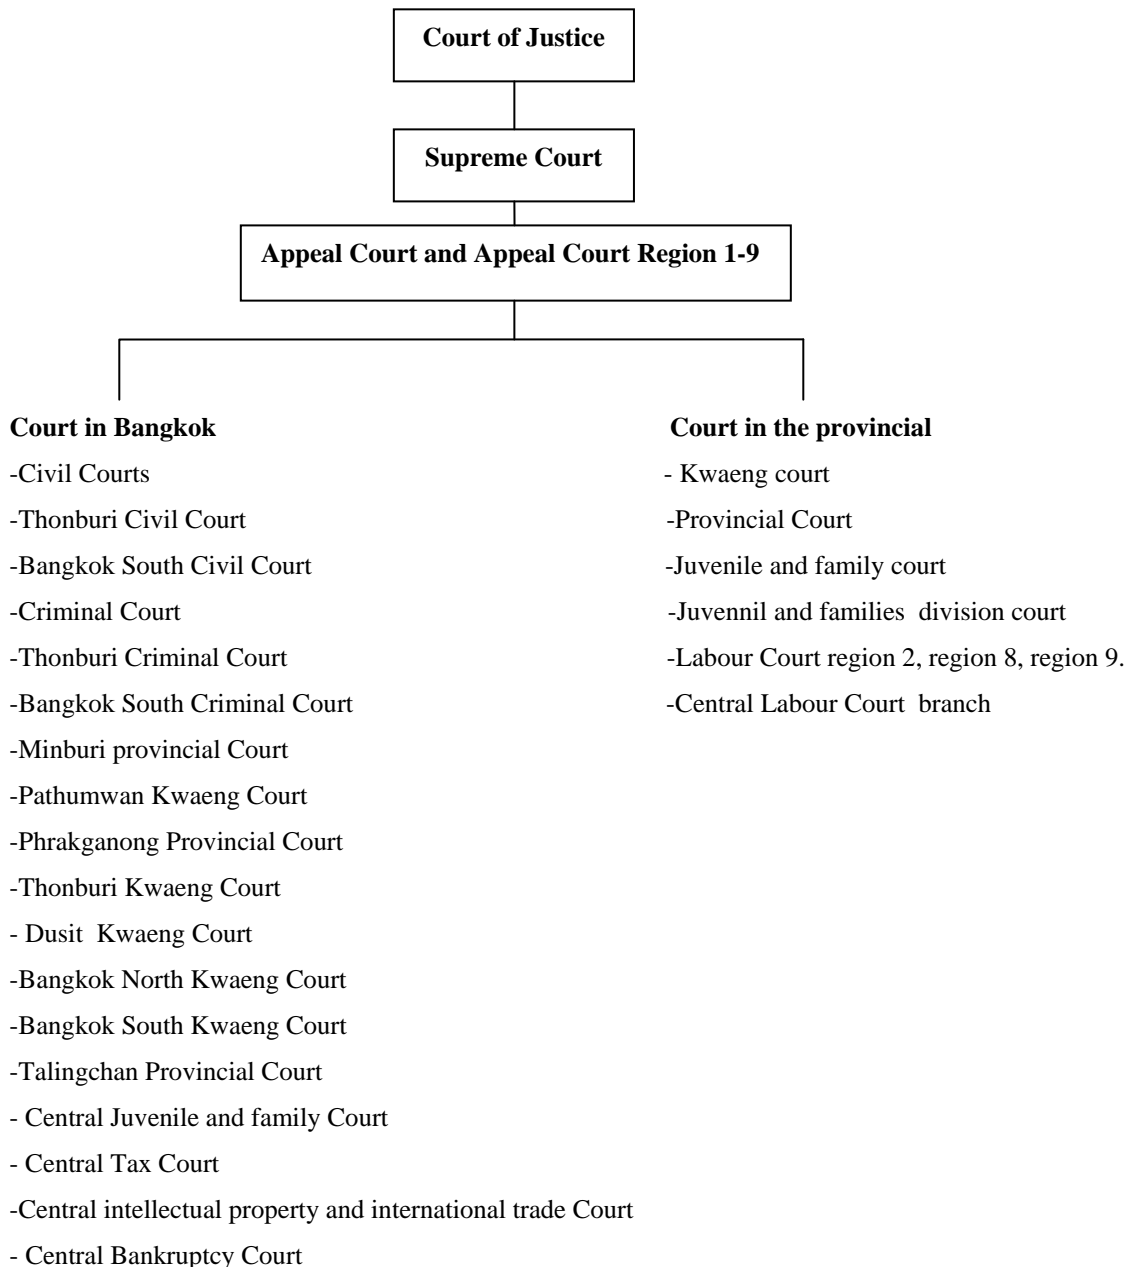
Court of Justice

Supreme Court

Appeal Court and Appeal Court Region 1-9

Court in Bangkok
-Civil Courts
-Thonburi Civil Court
-Bangkok South Civil Court
-Criminal Court
-Thonburi Criminal Court
-Bangkok South Criminal Court
-Minburi provincial Court
-Pathumwan Kwaeng Court
-Phrakganong Provincial Court
-Thonburi Kwaeng Court
- Dusit Kwaeng Court
-Bangkok North Kwaeng Court
-Bangkok South Kwaeng Court
-Talingchan Provincial Court
- Central Juvenile and family Court
- Central Tax Court
-Central intellectual property and international trade Court
- Central Bankruptcy Court

Court in the provincial
- Kwaeng court
-Provincial Court
-Juvenile and family court
-Juvennil and families division court
-Labour Court region 2, region 8, region 9.
-Central Labour Court branch